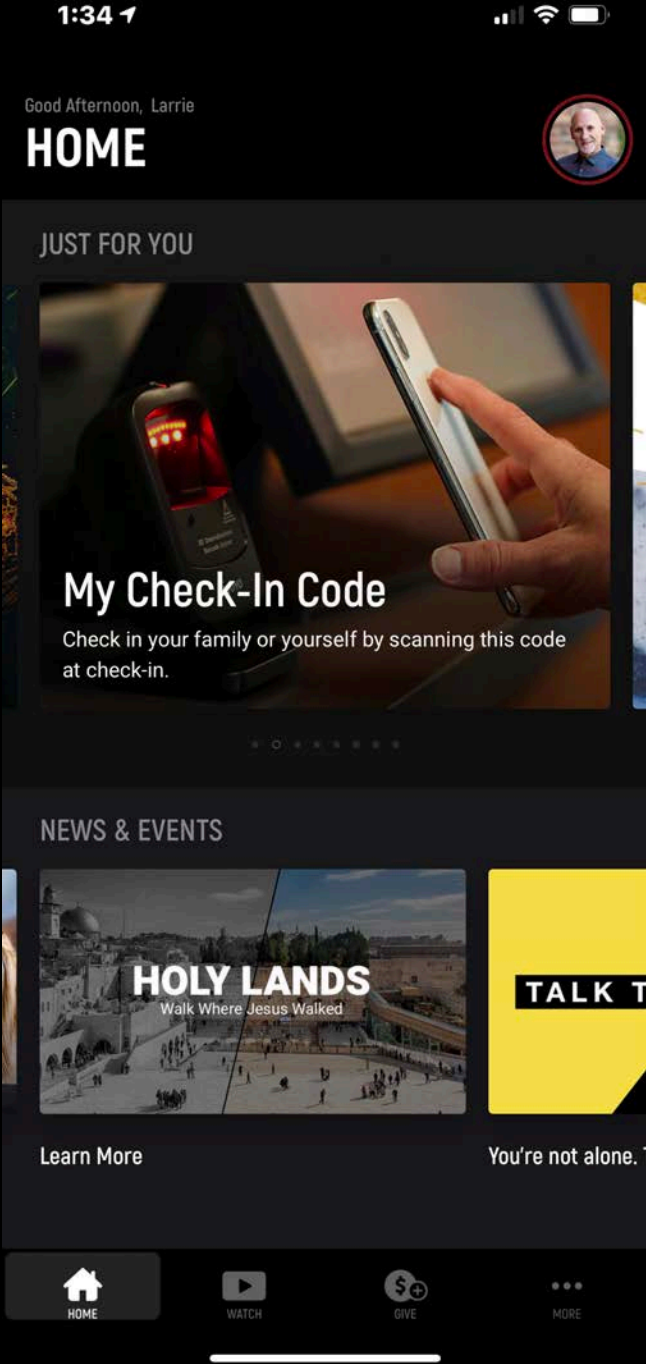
1:34

Good Afternoon, Larrie
HOME

JUST FOR YOU

My Check-In Code
Check in your family or yourself by scanning this code at check-in.

NEWS & EVENTS

HOLY LANDS
Walk Where Jesus Walked

Learn More

TALK T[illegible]

You're not alone. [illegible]

HOME
WATCH
GIVE
MORE